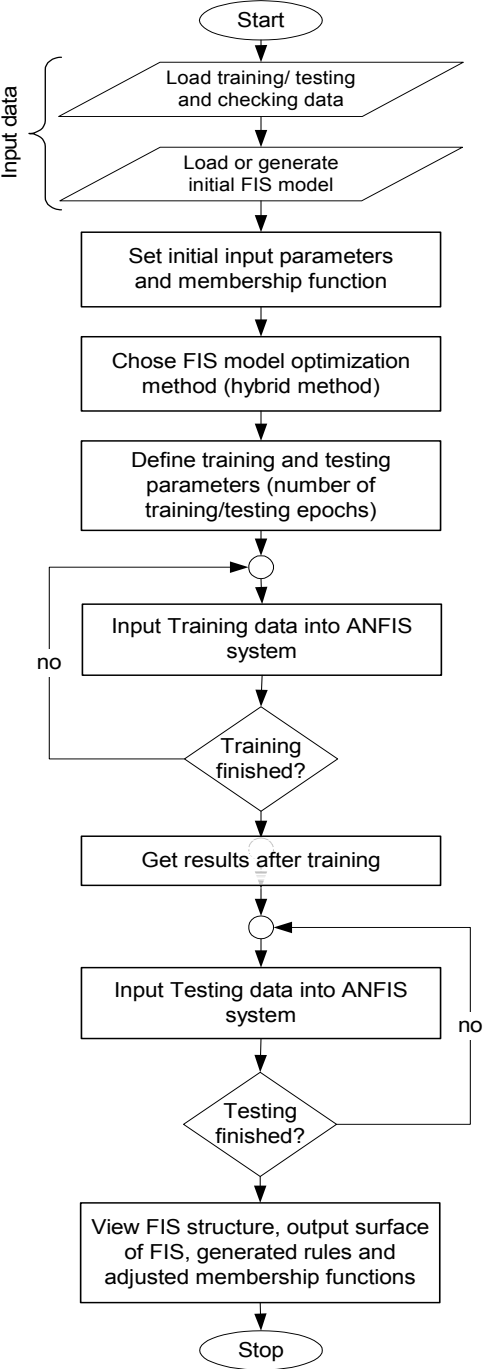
Start

Input data

Load training/ testing and checking data

Load or generate initial FIS model

Set initial input parameters and membership function

Chose FIS model optimization method (hybrid method)

Define training and testing parameters (number of training/testing epochs)

Input Training data into ANFIS system

no

Training finished?

Get results after training

Input Testing data into ANFIS system

no

Testing finished?

View FIS structure, output surface of FIS, generated rules and adjusted membership functions

Stop